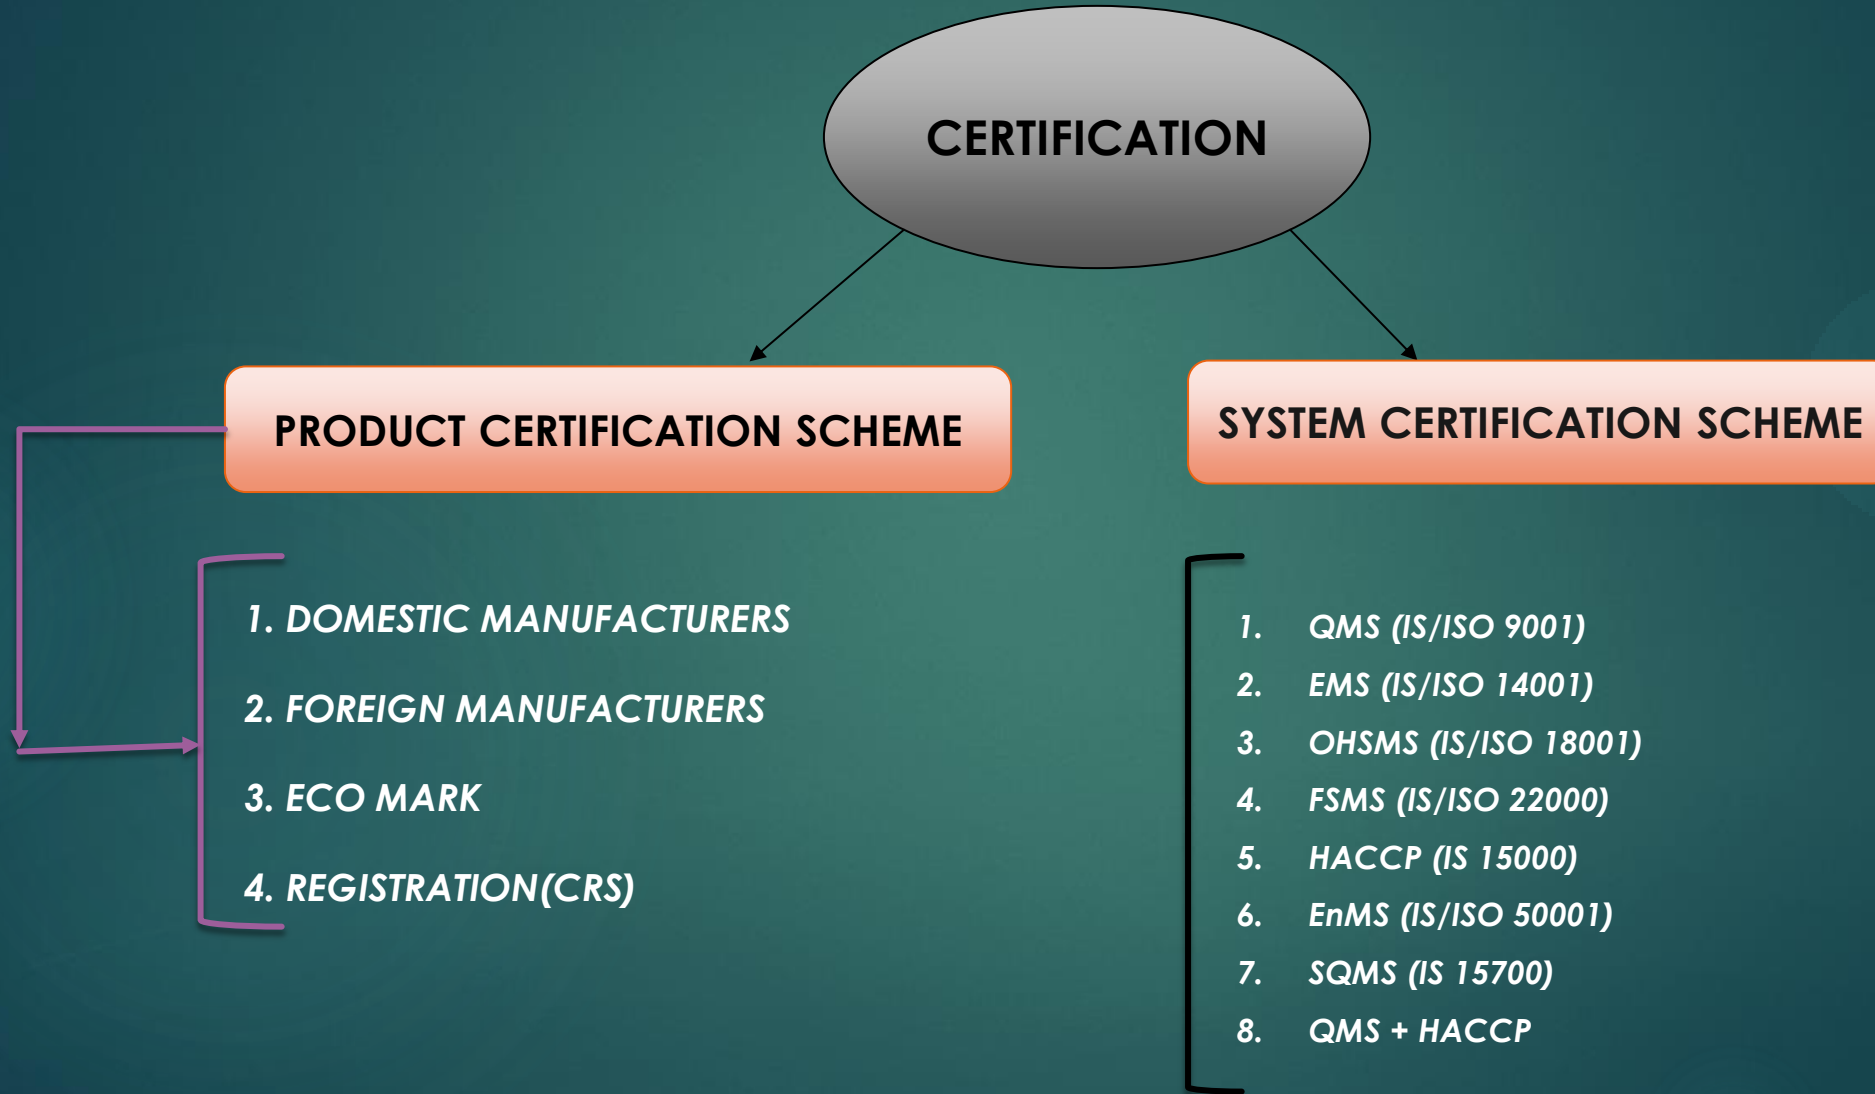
CERTIFICATION

PRODUCT CERTIFICATION SCHEME

1. DOMESTIC MANUFACTURERS
2. FOREIGN MANUFACTURERS
3. ECO MARK
4. REGISTRATION(CRS)

SYSTEM CERTIFICATION SCHEME

1. QMS (IS/ISO 9001)
2. EMS (IS/ISO 14001)
3. OHSMS (IS/ISO 18001)
4. FSMS (IS/ISO 22000)
5. HACCP (IS 15000)
6. EnMS (IS/ISO 50001)
7. SQMS (IS 15700)
8. QMS + HACCP